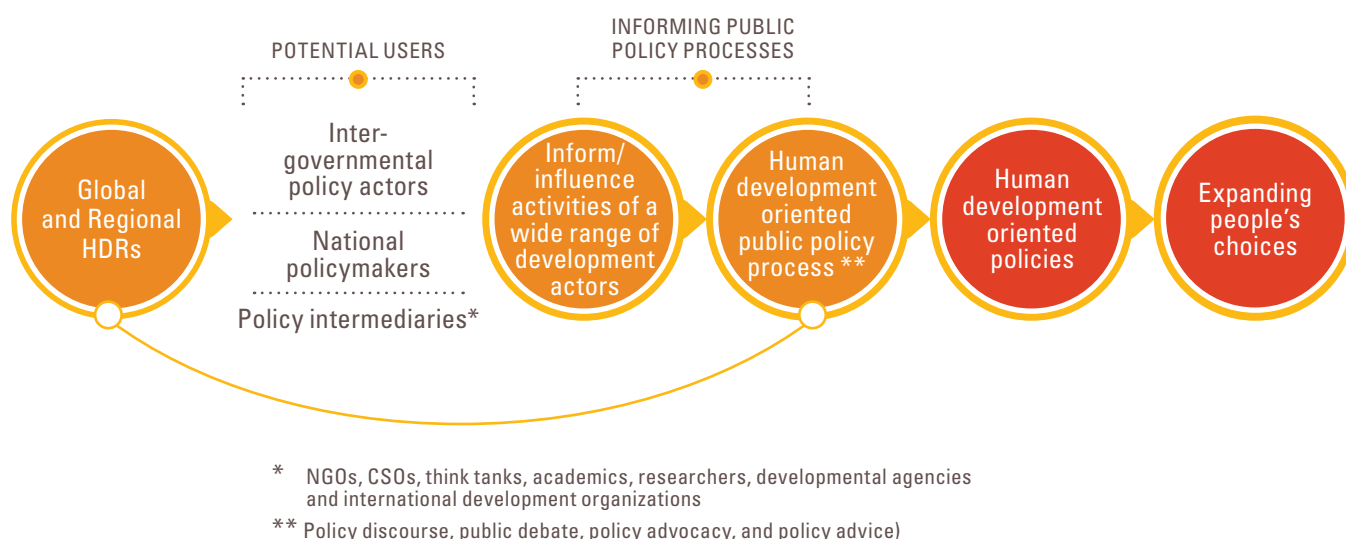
POTENTIAL USERS

INFORMING PUBLIC POLICY PROCESSES

Global and Regional HDRs

Intergovernmental policy actors

National policymakers

Policy intermediaries*

Inform/ influence activities of a wide range of development actors

Human development oriented public policy process **

Human development oriented policies

Expanding people's choices

* NGOs, CSOs, think tanks, academics, researchers, developmental agencies and international development organizations

** Policy discourse, public debate, policy advocacy, and policy advice)